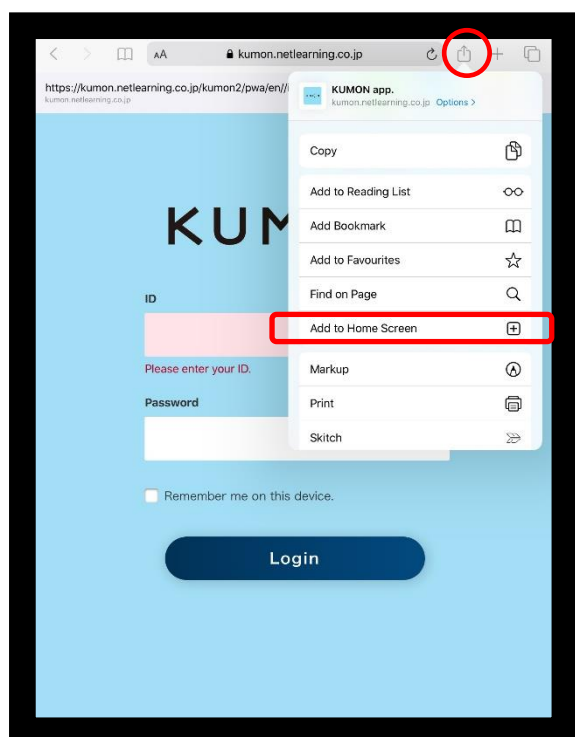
AA kumon.netlearning.co.jp

https://kumon.netlearning.co.jp/kumon2/pwa/en//
kumon.netlearning.co.jp

KUM

ID

Please enter your ID.

Password

Remember me on this device.

Login

KUMON app.
kumon.netlearning.co.jp Options >

Copy

Add to Reading List

Add Bookmark

Add to Favourites

Find on Page

Add to Home Screen

Markup

Print

Skitch